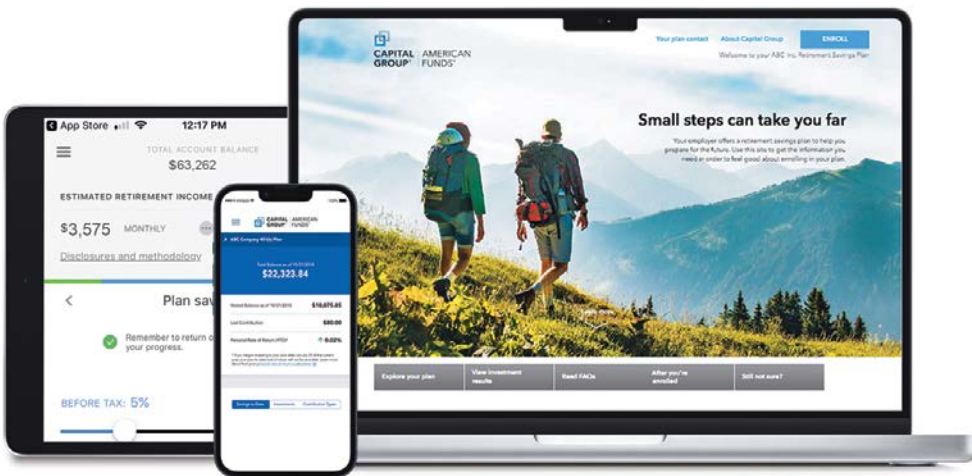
CAPITAL GROUP® | AMERICAN FUNDS®

Your plan contact About Capital Group ENROLL

Welcome to your ABC Inc. Retirement Savings Plan

Small steps can take you far

Your employer offers a retirement savings plan to help you prepare for the future. Use this site to get the information you need in order to feel good about enrolling in your plan.

Explore your plan | View investment results | Read FAQs | After you're enrolled | Still not sure?

App Store 12:17 PM

TOTAL ACCOUNT BALANCE

$63,262

ESTIMATED RETIREMENT INCOME

$3,575 MONTHLY

Disclosures and methodology

Plan sav

Remember to return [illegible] your progress.

BEFORE TAX: 5%

CAPITAL GROUP | AMERICAN FUNDS

ABC Company 401(k) Plan

$22,323.84

Vested Balance $19,075.85

Last Contribution $80.00

Personal Rate of Return (YTD) 6.02%

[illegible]

Savings in Data | Investments | Contribution Types